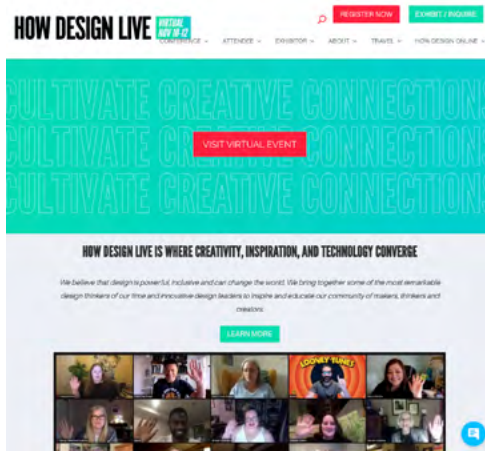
HOW DESIGN LIVE VIRTUAL NOV 10-12

REGISTER NOW EXHIBIT / INQUIRE

CONFERENCE ATTENDEE EXHIBITOR ABOUT TRAVEL HOW DESIGN ONLINE

CULTIVATE CREATIVE CONNECTIONS
CULTIVATE CREATIVE CONNECTIONS
CULTIVATE CREATIVE CONNECTIONS

VISIT VIRTUAL EVENT

HOW DESIGN LIVE IS WHERE CREATIVITY, INSPIRATION, AND TECHNOLOGY CONVERGE

We believe that design is powerful, inclusive and can change the world. We bring together some of the most remarkable design thinkers of our time and innovative design leaders to inspire and educate our community of makers, thinkers and creators.

LEARN MORE

LOONEY TUNES